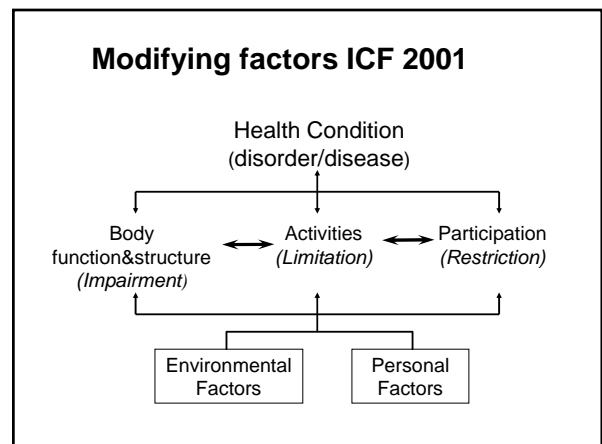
**Modifying factors ICF 2001**

Health Condition
(disorder/disease)

Body function&structure
*(Impairment)*

Activities
*(Limitation)*

Participation
*(Restriction)*

Environmental Factors

Personal Factors